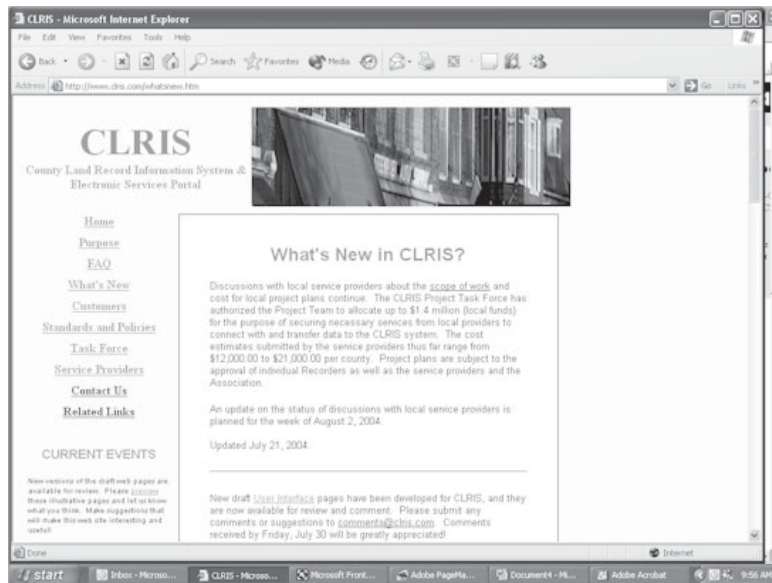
CLRIS - Microsoft Internet Explorer

File Edit View Favorites Tools Help

Back Search Favorites Media

Address http://www.clris.com/whatsnew.htm

Go Links

CLRIS
County Land Record Information System & Electronic Services Portal

Home
Purpose
FAQ
What's New
Customers
Standards and Policies
Task Force
Service Providers
Contact Us
Related Links

CURRENT EVENTS

New versions of the draft web pages are available for review. Please preview these illustrative pages and let us know what you think. Make suggestions that will make this web site interesting and useful!

What's New in CLRIS?

Discussions with local service providers about the scope of work and cost for local project plans continue. The CLRIS Project Task Force has authorized the Project Team to allocate up to $1.4 million (local funds) for the purpose of securing necessary services from local providers to connect with and transfer data to the CLRIS system. The cost estimates submitted by the service providers thus far range from $12,000.00 to $21,000.00 per county. Project plans are subject to the approval of individual Recorders as well as the service providers and the Association.

An update on the status of discussions with local service providers is planned for the week of August 2, 2004.

Updated July 21, 2004.

New draft User Interface pages have been developed for CLRIS, and they are now available for review and comment. Please submit any comments or suggestions to comments@clris.com. Comments received by Friday, July 30 will be greatly appreciated!

Done

Internet

start | Inbox - Microso... | CLRIS - Microso... | Microsoft Front... | Adobe PageMa... | Document4 - Mi... | Adobe Acrobat | 9:56 AM